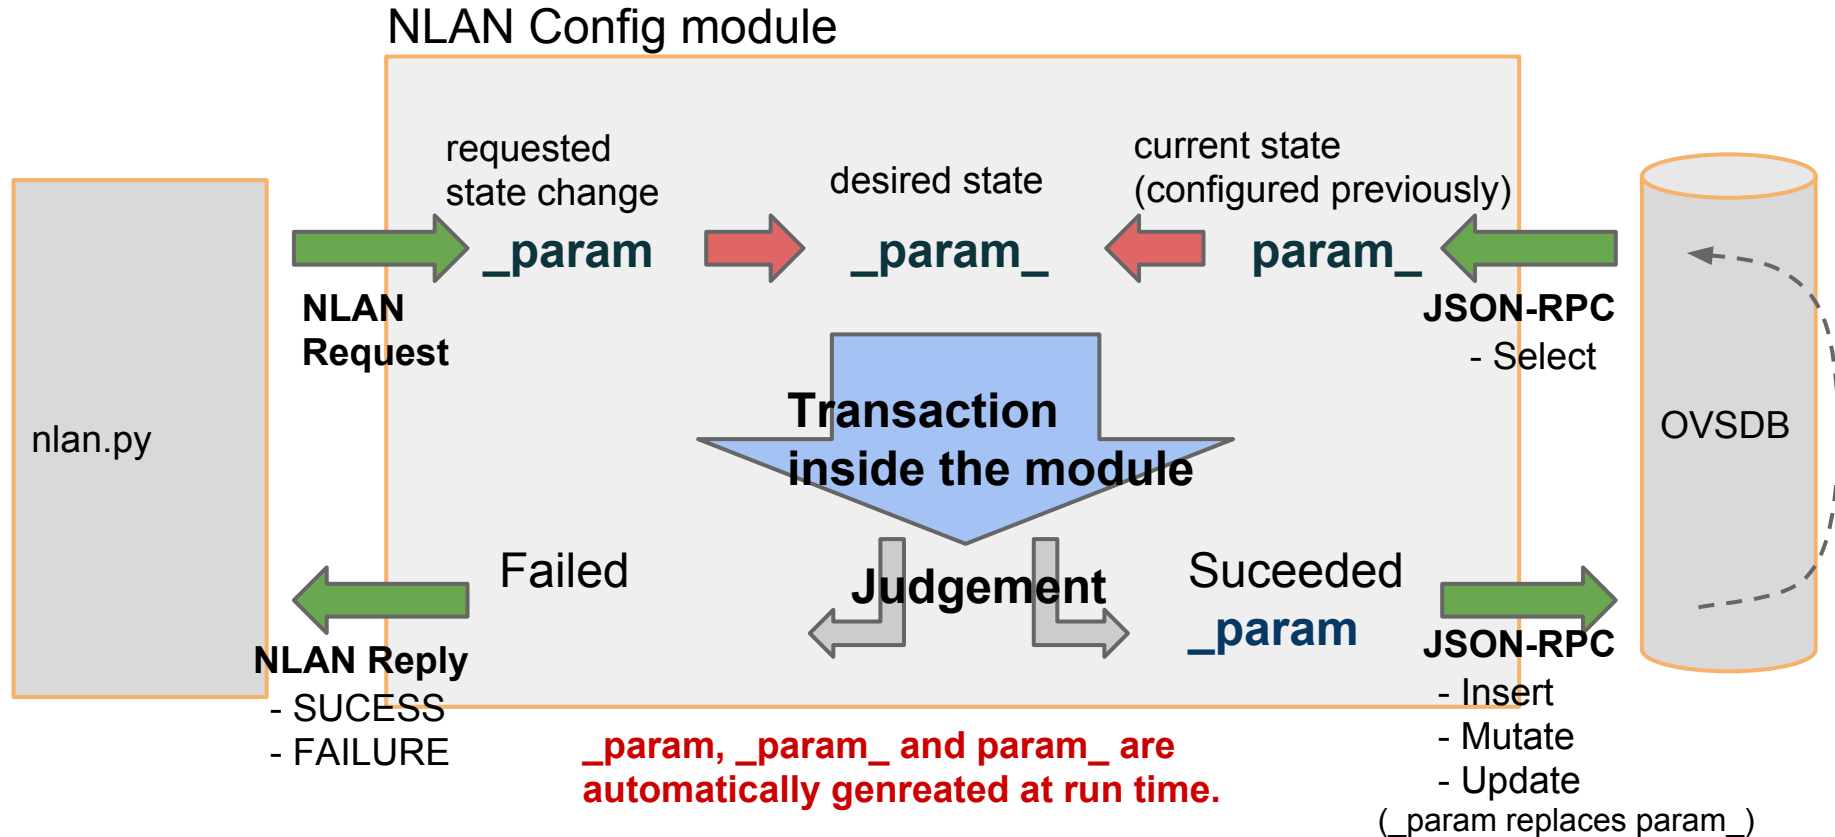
NLAN Config module

nlan.py

requested state change

_param

NLAN Request

desired state

_param_

current state (configured previously)

param_

JSON-RPC
- Select

OVSDB

Transaction inside the module

Judgement

Failed

Suceeded

_param

NLAN Reply
- SUCESS
- FAILURE

JSON-RPC
- Insert
- Mutate
- Update
(_param replaces param_)

_param, _param_ and param_ are automatically genreated at run time.